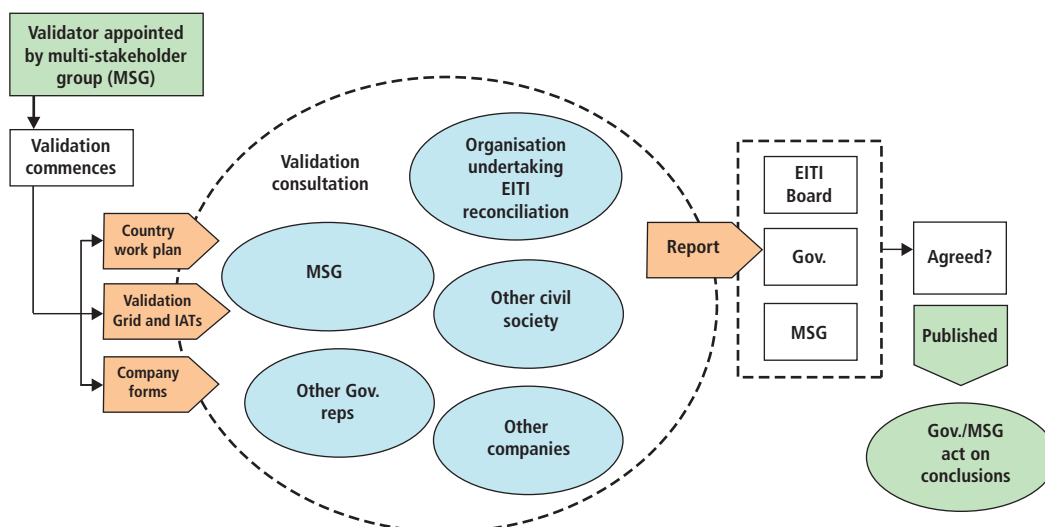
Validator appointed by multi-stakeholder group (MSG)

Validation commences

Country work plan

Validation Grid and IATs

Company forms

Validation consultation

Organisation undertaking EITI reconciliation

MSG

Other civil society

Other Gov. reps

Other companies

Report

EITI Board

Gov.

MSG

Agreed?

Published

Gov./MSG act on conclusions